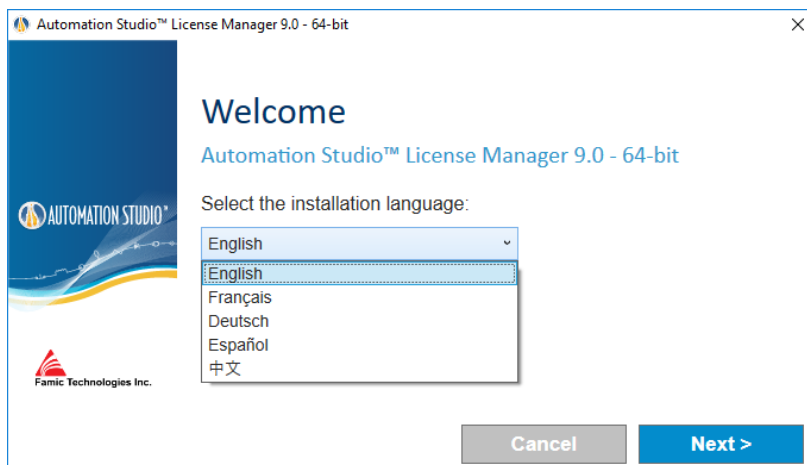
Automation Studio™ License Manager 9.0 - 64-bit

×

AUTOMATION STUDIO™

Famic Technologies Inc.

Welcome

Automation Studio™ License Manager 9.0 - 64-bit

Select the installation language:

English

English
Français
Deutsch
Español
中文

Cancel

Next >